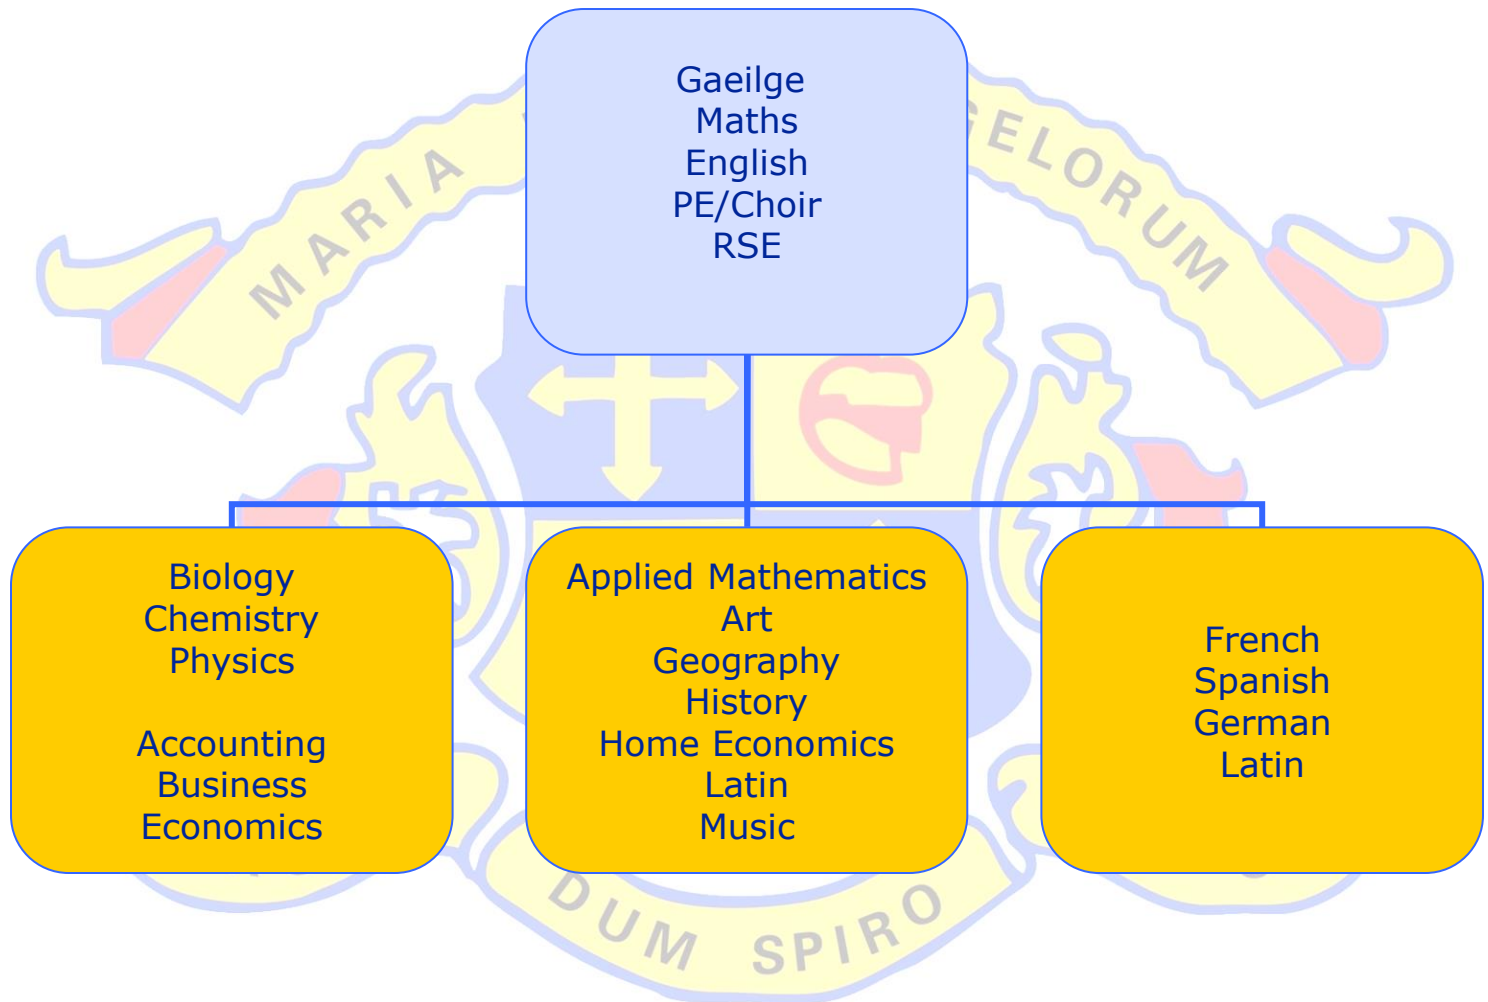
MARIA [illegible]GELORUM

Gaeilge
Maths
English
PE/Choir
RSE

Biology
Chemistry
Physics

Accounting
Business
Economics

Applied Mathematics
Art
Geography
History
Home Economics
Latin
Music

French
Spanish
German
Latin

DUM SPIRO